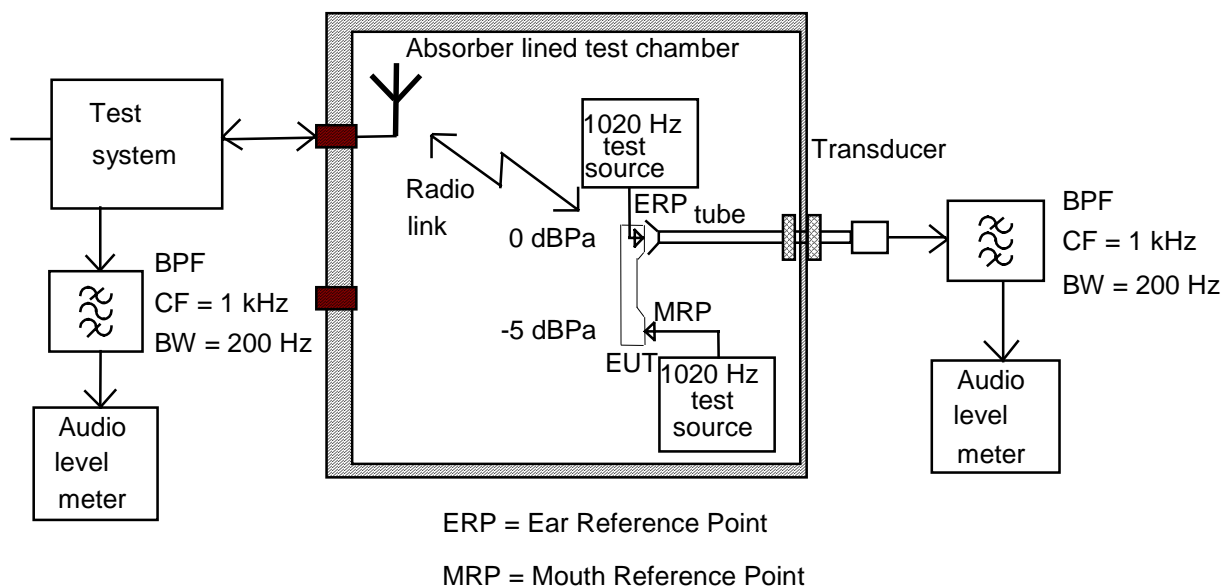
Absorber lined test chamber

Test system

1020 Hz test source

Transducer

Radio link

ERP

tube

0 dBPa

BPF

CF = 1 kHz

BW = 200 Hz

BPF

CF = 1 kHz

BW = 200 Hz

MRP

-5 dBPa

EUT

1020 Hz test source

Audio level meter

Audio level meter

ERP = Ear Reference Point

MRP = Mouth Reference Point